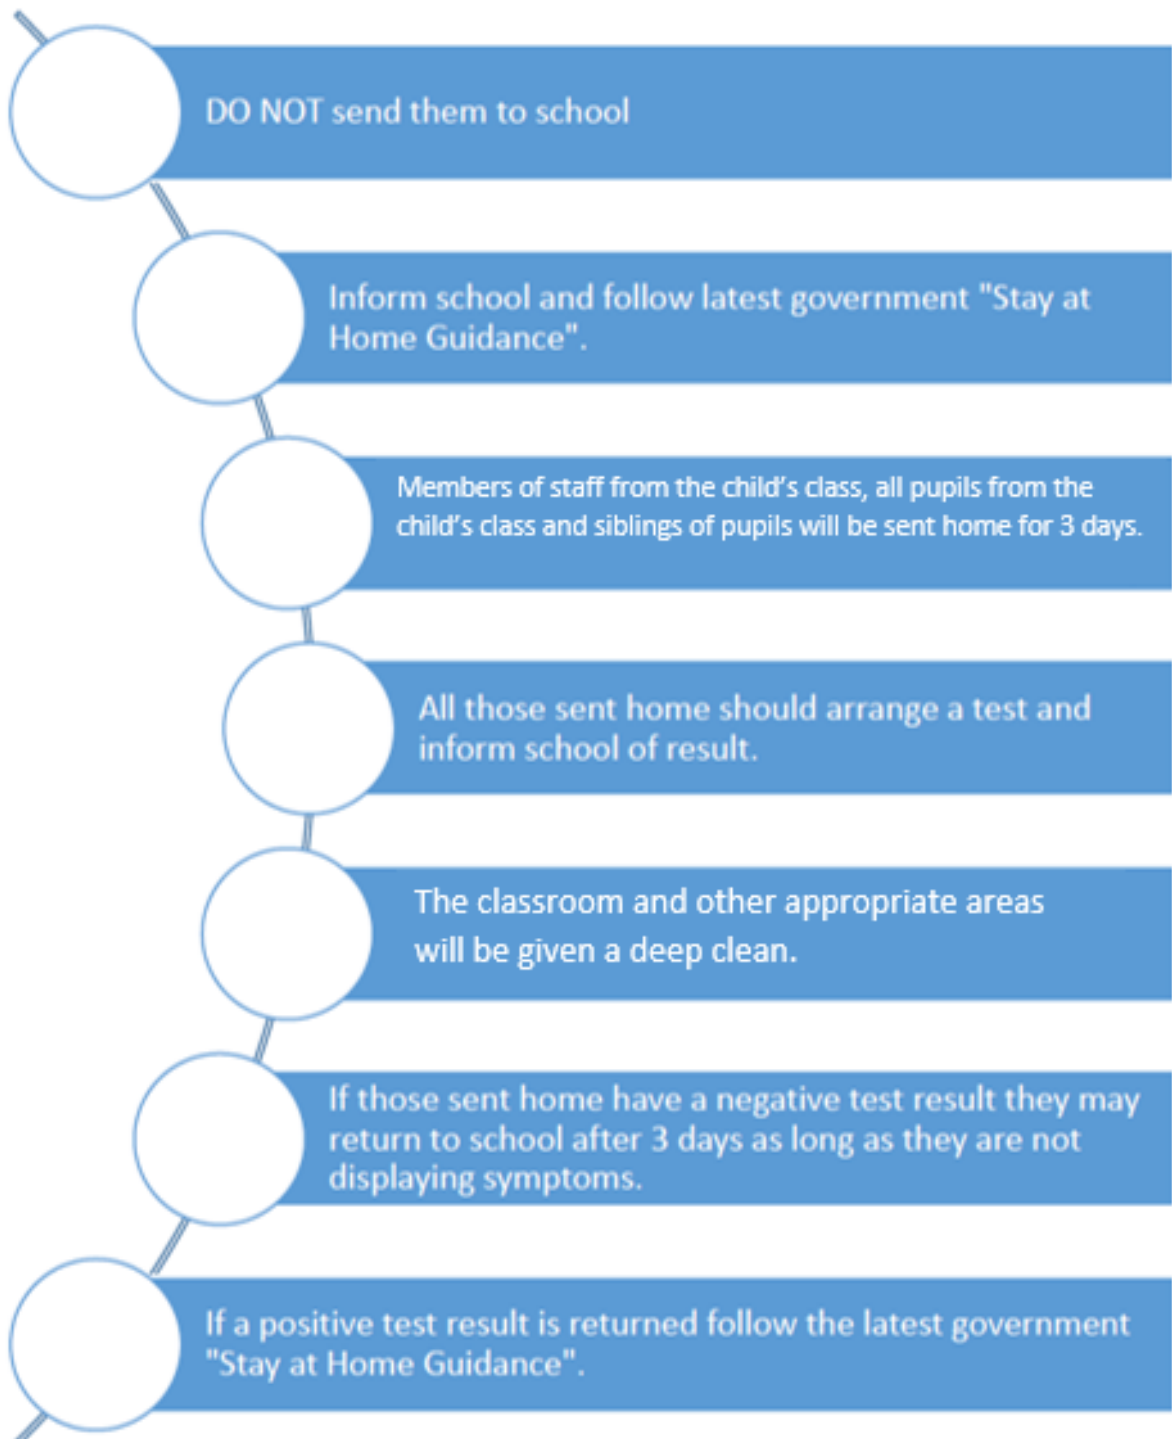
DO NOT send them to school

Inform school and follow latest government "Stay at Home Guidance".

Members of staff from the child's class, all pupils from the child's class and siblings of pupils will be sent home for 3 days.

All those sent home should arrange a test and inform school of result.

The classroom and other appropriate areas will be given a deep clean.

If those sent home have a negative test result they may return to school after 3 days as long as they are not displaying symptoms.

If a positive test result is returned follow the latest government "Stay at Home Guidance".